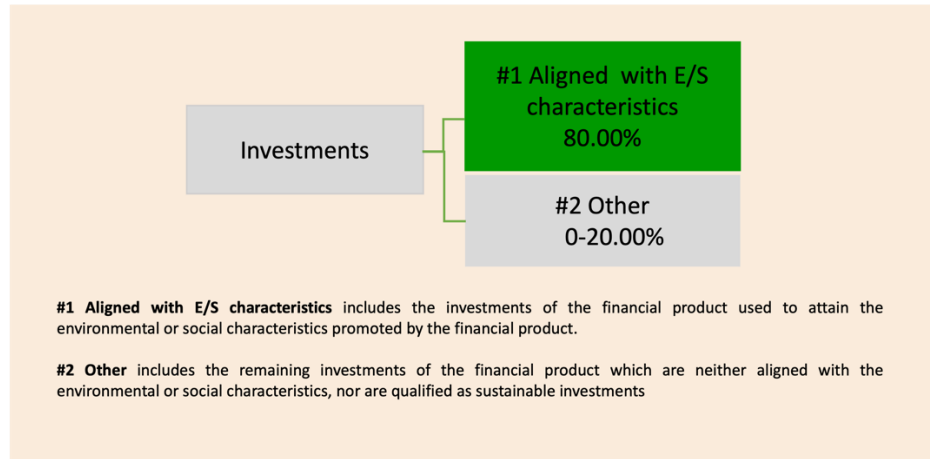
Investments

#1 Aligned with E/S characteristics 80.00%

#2 Other 0-20.00%

**#1 Aligned with E/S characteristics** includes the investments of the financial product used to attain the environmental or social characteristics promoted by the financial product.

**#2 Other** includes the remaining investments of the financial product which are neither aligned with the environmental or social characteristics, nor are qualified as sustainable investments